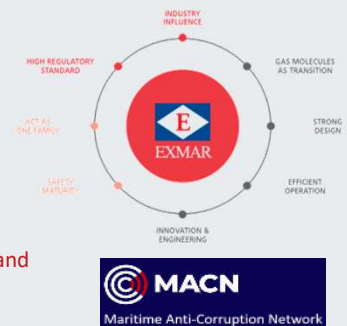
INDUSTRY INFLUENCE

GAS MOLECULES AS TRANSITION

STRONG DESIGN

EFFICIENT OPERATION

INNOVATION & ENGINEERING

SAFETY MATURITY

ACT AS ONE FAMILY

HIGH REGULATORY STANDARD

E

EXMAR

and

MACN

Maritime Anti-Corruption Network